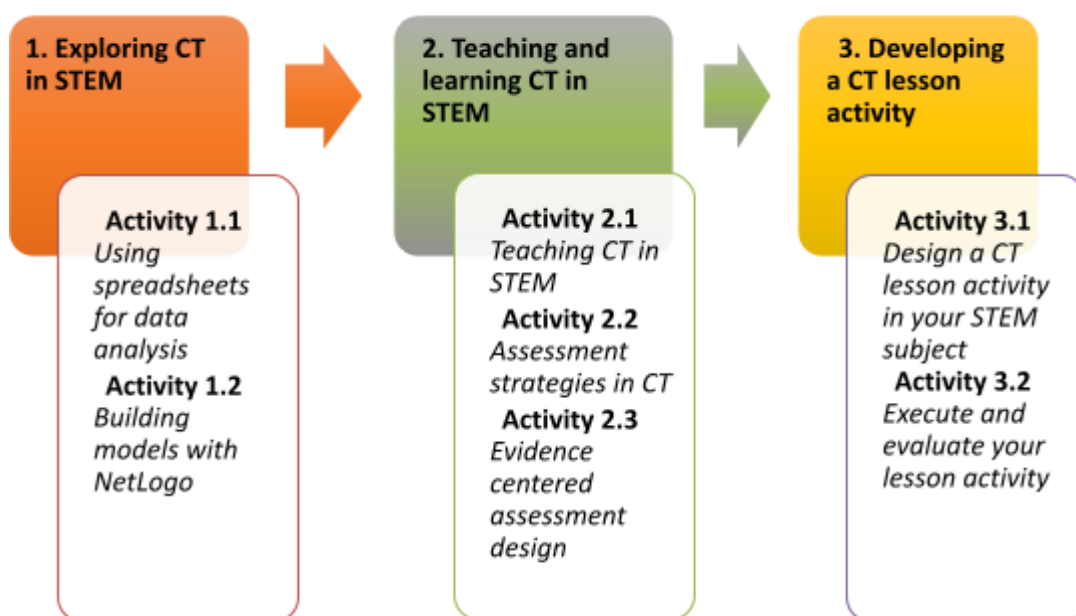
1. Exploring CT in STEM

Activity 1.1
Using spreadsheets for data analysis

Activity 1.2
Building models with NetLogo

2. Teaching and learning CT in STEM

Activity 2.1
Teaching CT in STEM

Activity 2.2
Assessment strategies in CT

Activity 2.3
Evidence centered assessment design

3. Developing a CT lesson activity

Activity 3.1
Design a CT lesson activity in your STEM subject

Activity 3.2
Execute and evaluate your lesson activity